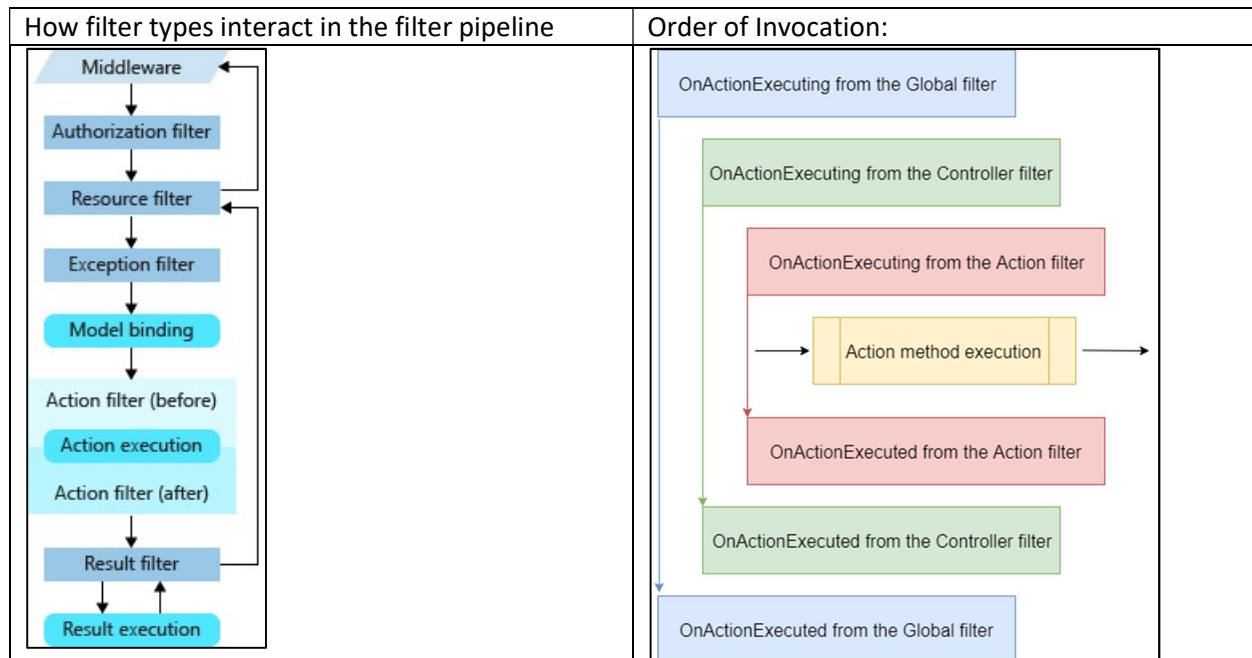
| How filter types interact in the filter pipeline | Order of Invocation: |
|---|---|
| Middleware Authorization filter Resource filter Exception filter Model binding Action filter (before) Action execution Action filter (after) Result filter Result execution | OnActionExecuting from the Global filter OnActionExecuting from the Controller filter OnActionExecuting from the Action filter Action method execution OnActionExecuted from the Action filter OnActionExecuted from the Controller filter OnActionExecuted from the Global filter |